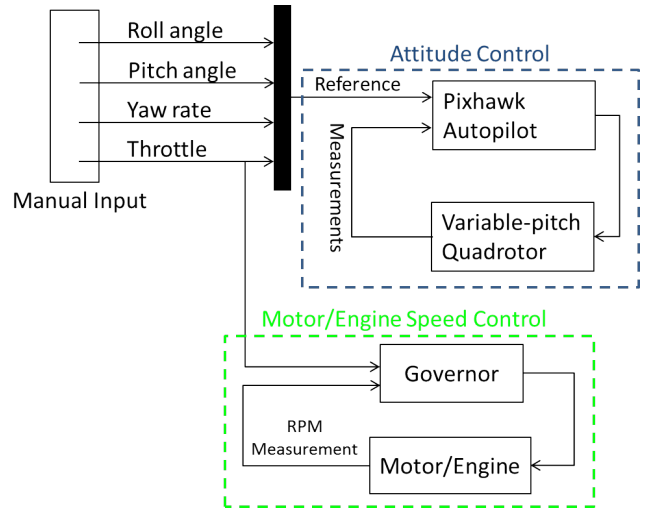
Roll angle
Pitch angle
Yaw rate
Throttle
Manual Input
Attitude Control
Reference
Pixhawk Autopilot
Measurements
Variable-pitch Quadrotor
Motor/Engine Speed Control
Governor
RPM Measurement
Motor/Engine